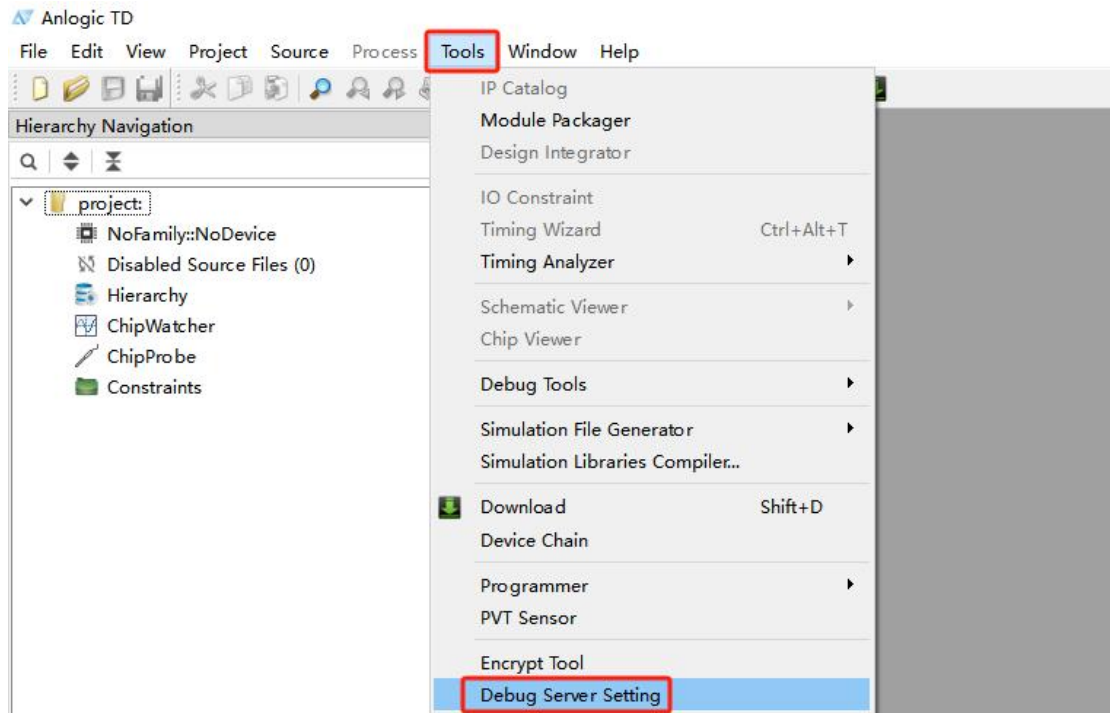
Anlogic TD

File Edit View Project Source Process Tools Window Help

Hierarchy Navigation

project:
NoFamily::NoDevice
Disabled Source Files (0)
Hierarchy
ChipWatcher
ChipProbe
Constraints

IP Catalog
Module Packager
Design Integrator
IO Constraint
Timing Wizard Ctrl+Alt+T
Timing Analyzer
Schematic Viewer
Chip Viewer
Debug Tools
Simulation File Generator
Simulation Libraries Compiler...
Download Shift+D
Device Chain
Programmer
PVT Sensor
Encrypt Tool
Debug Server Setting